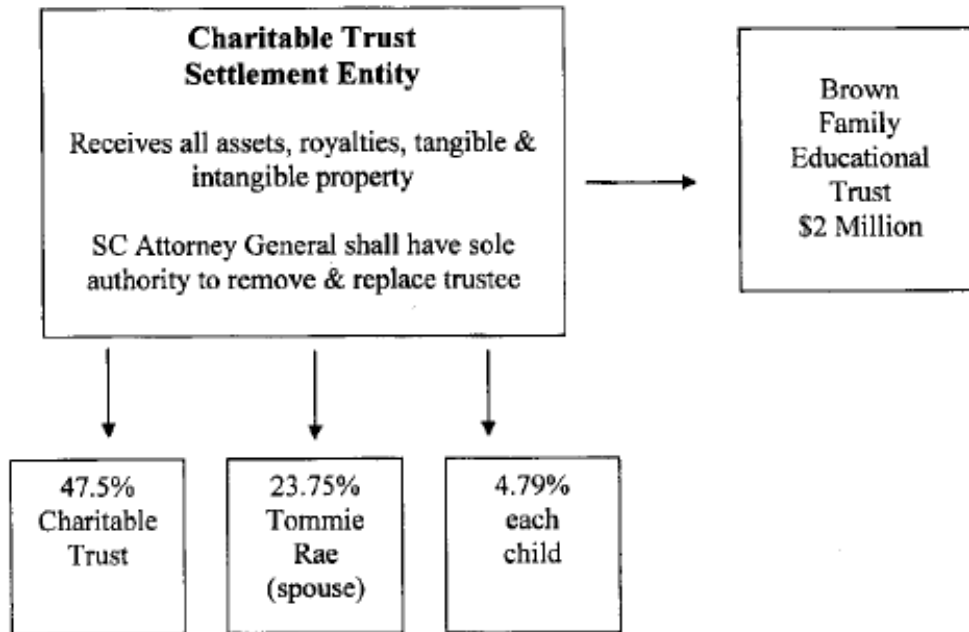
**Charitable Trust Settlement Entity**

Receives all assets, royalties, tangible & intangible property

SC Attorney General shall have sole authority to remove & replace trustee

Brown Family Educational Trust \$2 Million

47.5% Charitable Trust

23.75% Tommie Rae (spouse)

4.79% each child